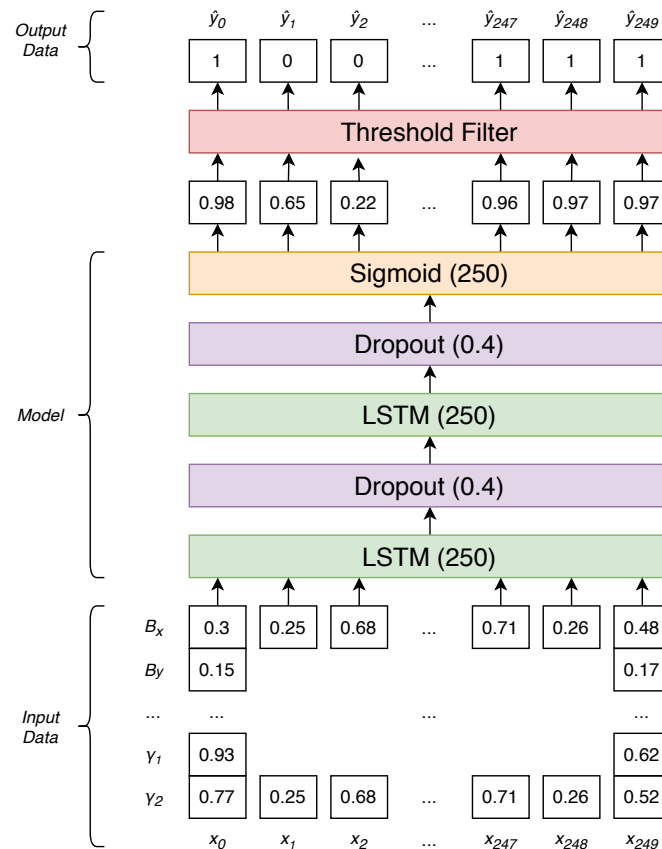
Output Data

$\hat{y}_0$ $\hat{y}_1$ $\hat{y}_2$ ... $\hat{y}_{247}$ $\hat{y}_{248}$ $\hat{y}_{249}$

| 1 | 0 | 0 | ... | 1 | 1 | 1 |
|---|---|---|---|---|---|---|

Threshold Filter

| 0.98 | 0.65 | 0.22 | ... | 0.96 | 0.97 | 0.97 |
|---|---|---|---|---|---|---|

Model

Sigmoid (250)

Dropout (0.4)

LSTM (250)

Dropout (0.4)

LSTM (250)

Input Data

| | | | | | | | |
|---|---|---|---|---|---|---|---|
| $B_x$ | 0.3 | 0.25 | 0.68 | ... | 0.71 | 0.26 | 0.48 |
| $B_y$ | 0.15 | | | | | | 0.17 |
| ... | ... | | | ... | | | ... |
| $\gamma_1$ | 0.93 | | | | | | 0.62 |
| $\gamma_2$ | 0.77 | 0.25 | 0.68 | ... | 0.71 | 0.26 | 0.52 |
| | $x_0$ | $x_1$ | $x_2$ | ... | $x_{247}$ | $x_{248}$ | $x_{249}$ |